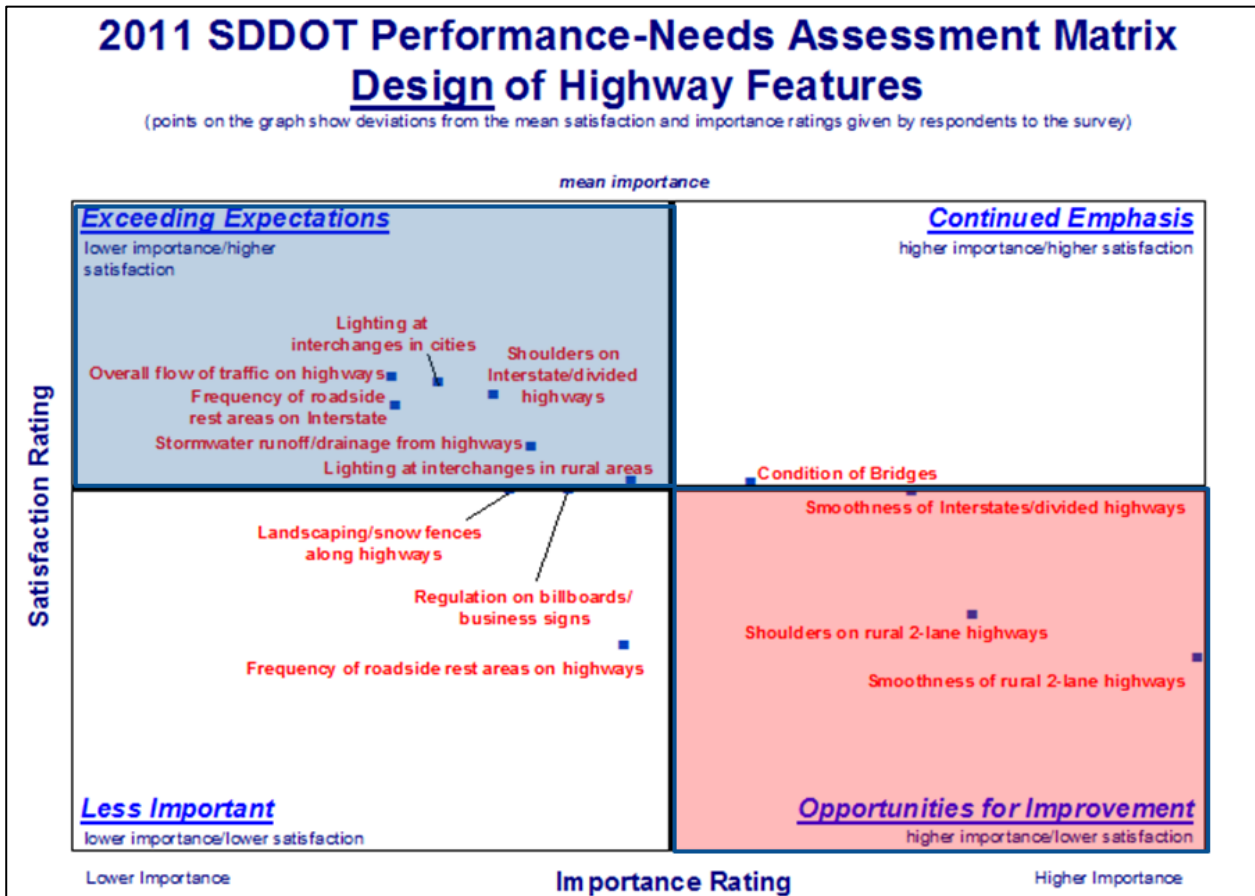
2011 SDDOT Performance-Needs Assessment Matrix
Design of Highway Features
(points on the graph show deviations from the mean satisfaction and importance ratings given by respondents to the survey)

mean importance

Exceeding Expectations
lower importance/higher satisfaction

Continued Emphasis
higher importance/higher satisfaction

Lighting at interchanges in cities
Shoulders on Interstate/divided highways
Overall flow of traffic on highways
Frequency of roadside rest areas on Interstate
Stormwater runoff/drainage from highways
Lighting at interchanges in rural areas
Condition of Bridges
Smoothness of Interstates/divided highways
Landscaping/snow fences along highways
Regulation on billboards/ business signs
Shoulders on rural 2-lane highways
Frequency of roadside rest areas on highways
Smoothness of rural 2-lane highways

Satisfaction Rating

Less Important
lower importance/lower satisfaction

Opportunities for Improvement
higher importance/lower satisfaction

Lower Importance
Importance Rating
Higher Importance